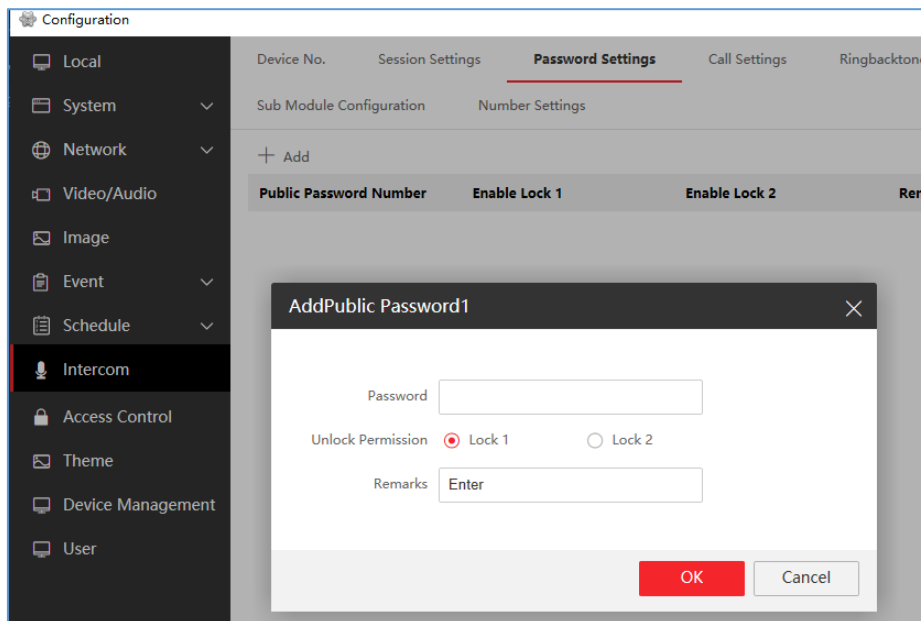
Configuration

Local
System
Network
Video/Audio
Image
Event
Schedule
Intercom
Access Control
Theme
Device Management
User

Device No.
Session Settings
Password Settings
Call Settings
Ringbacktone
Sub Module Configuration
Number Settings

+ Add

| Public Password Number | Enable Lock 1 | Enable Lock 2 | Re |
|---|---|---|---|

AddPublic Password1

Password
Unlock Permission
Lock 1
Lock 2
Remarks
Enter

OK
Cancel